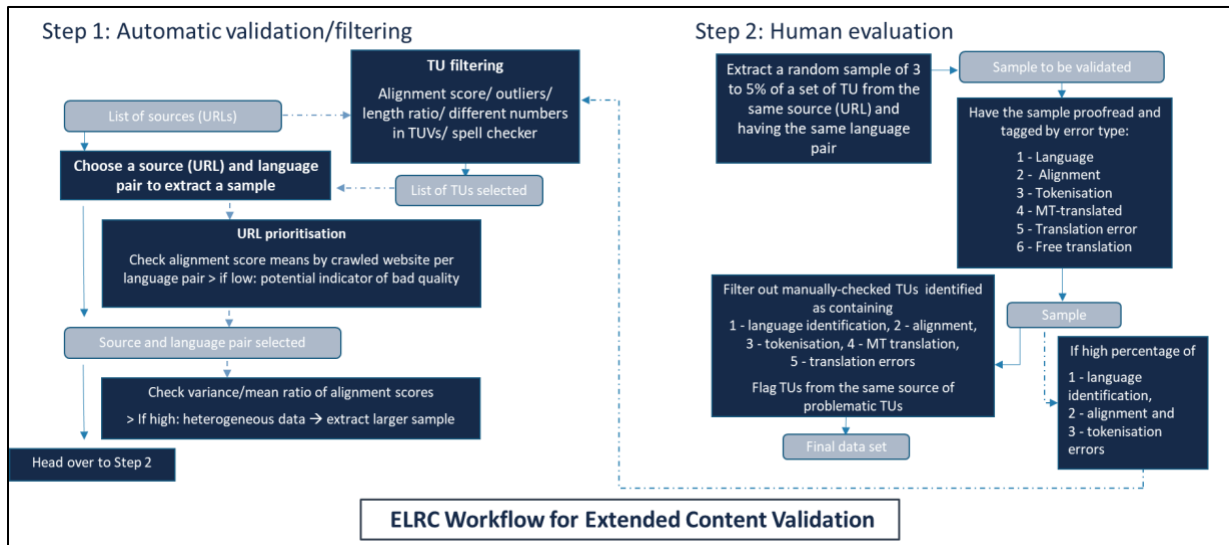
Step 1: Automatic validation/filtering

TU filtering

Alignment score/ outliers/ length ratio/ different numbers in TUVs/ spell checker

List of sources (URLs)

Choose a source (URL) and language pair to extract a sample

List of TUs selected

URL prioritisation

Check alignment score means by crawled website per language pair > if low: potential indicator of bad quality

Source and language pair selected

Check variance/mean ratio of alignment scores

> If high: heterogeneous data → extract larger sample

Head over to Step 2

Step 2: Human evaluation

Extract a random sample of 3 to 5% of a set of TU from the same source (URL) and having the same language pair

Sample to be validated

Have the sample proofread and tagged by error type:

1 - Language
2 - Alignment
3 - Tokenisation
4 - MT-translated
5 - Translation error
6 - Free translation

Filter out manually-checked TUs identified as containing
1 - language identification, 2 - alignment, 3 - tokenisation, 4 - MT translation, 5 - translation errors

Flag TUs from the same source of problematic TUs

Sample

If high percentage of

1 - language identification,
2 - alignment and
3 - tokenisation errors

Final data set

ELRC Workflow for Extended Content Validation